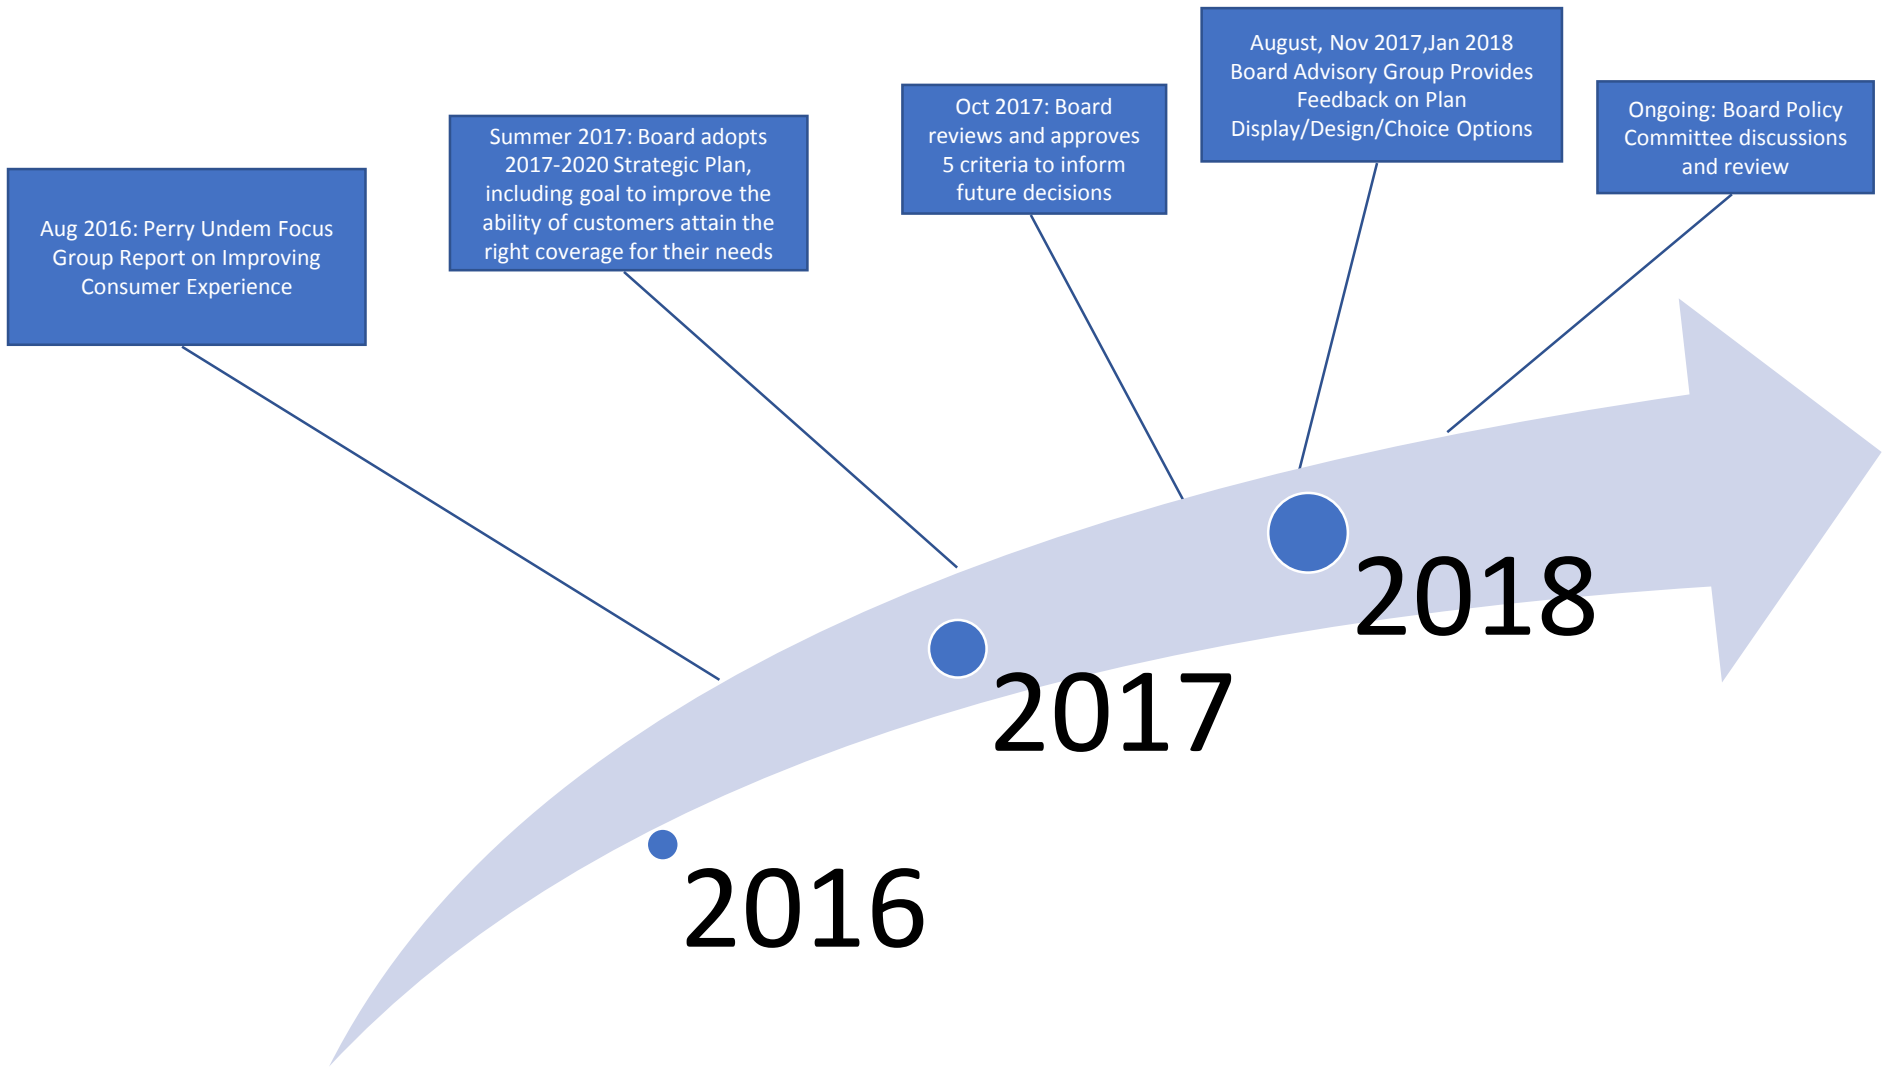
Aug 2016: Perry Undem Focus Group Report on Improving Consumer Experience

Summer 2017: Board adopts 2017-2020 Strategic Plan, including goal to improve the ability of customers attain the right coverage for their needs

Oct 2017: Board reviews and approves 5 criteria to inform future decisions

August, Nov 2017,Jan 2018 Board Advisory Group Provides Feedback on Plan Display/Design/Choice Options

Ongoing: Board Policy Committee discussions and review

2018

2017

2016